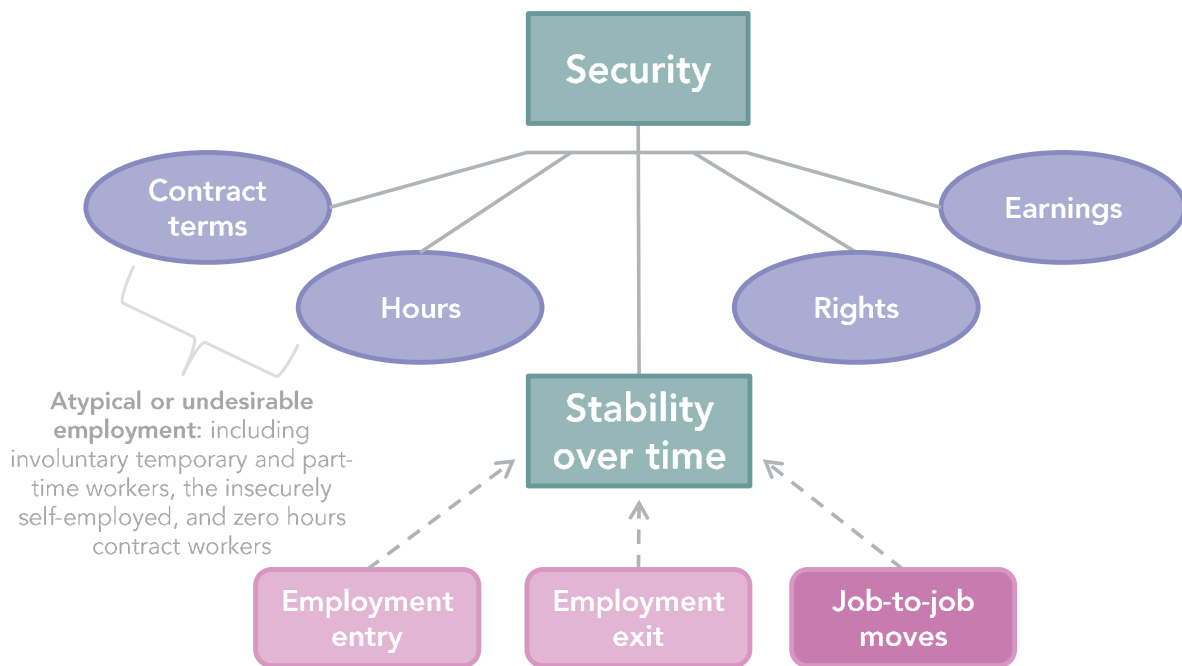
Security

Contract terms

Hours

Rights

Earnings

Atypical or undesirable employment: including involuntary temporary and part-time workers, the insecurely self-employed, and zero hours contract workers

Stability over time

Employment entry

Employment exit

Job-to-job moves